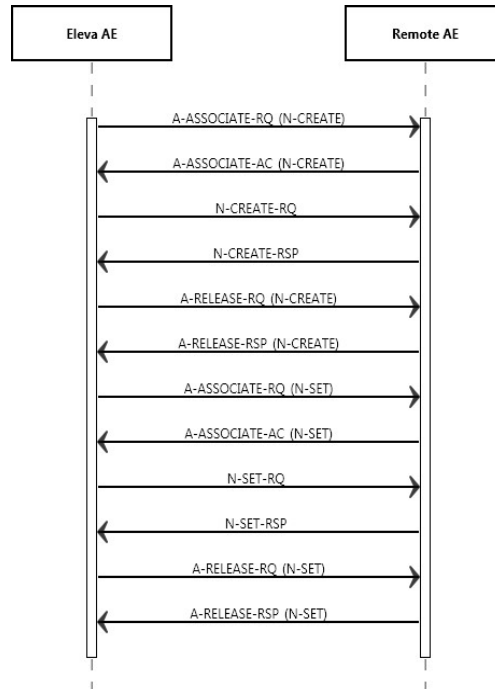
Eleva AE

Remote AE

A-ASSOCIATE-RQ (N-CREATE)

A-ASSOCIATE-AC (N-CREATE)

N-CREATE-RQ

N-CREATE-RSP

A-RELEASE-RQ (N-CREATE)

A-RELEASE-RSP (N-CREATE)

A-ASSOCIATE-RQ (N-SET)

A-ASSOCIATE-AC (N-SET)

N-SET-RQ

N-SET-RSP

A-RELEASE-RQ (N-SET)

A-RELEASE-RSP (N-SET)